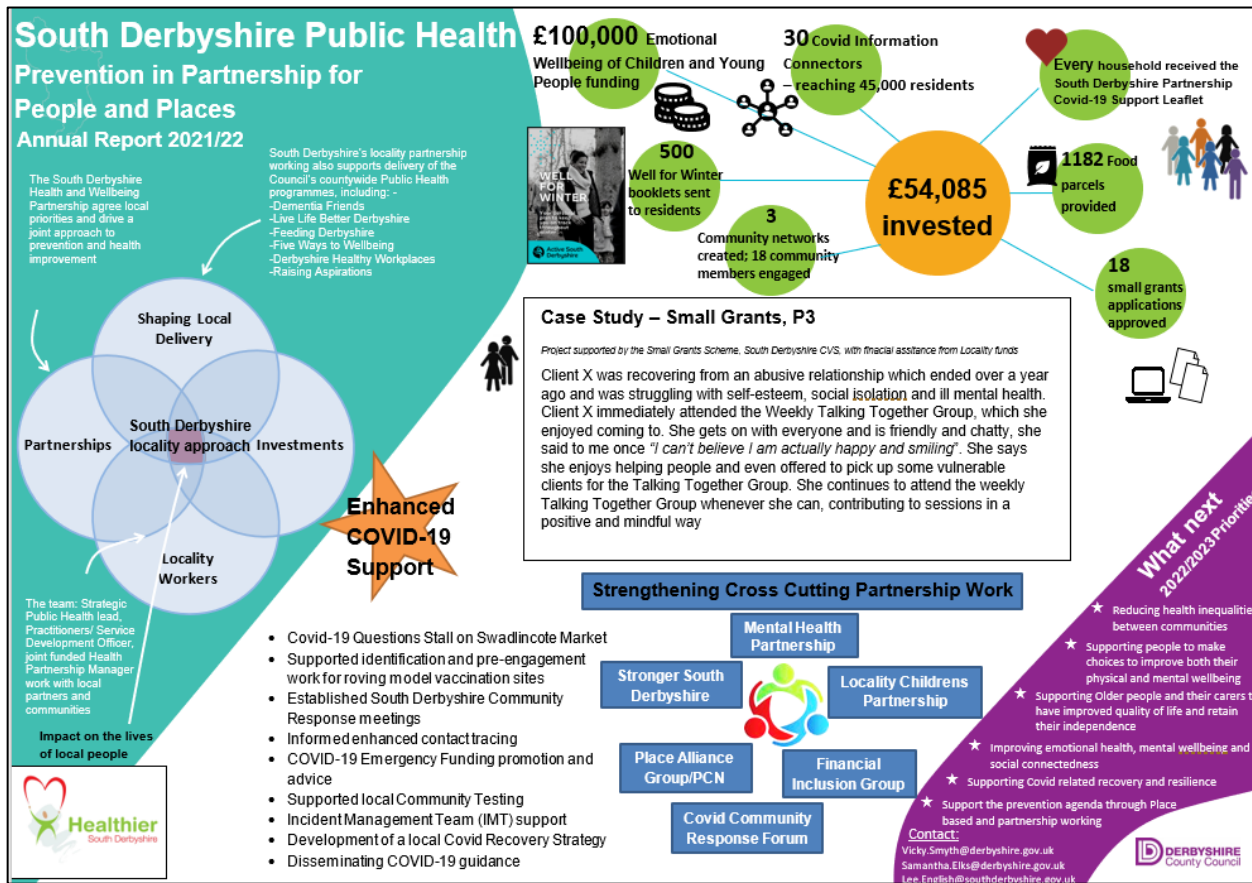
South Derbyshire Public Health

Prevention in Partnership for People and Places

Annual Report 2021/22

The South Derbyshire Health and Wellbeing Partnership agree local priorities and drive a joint approach to prevention and health improvement

South Derbyshire's locality partnership working also supports delivery of the Council's countywide Public Health programmes, including: -
-Dementia Friends
-Live Life Better Derbyshire
-Feeding Derbyshire
-Five Ways to Wellbeing
-Derbyshire Healthy Workplaces
-Raising Aspirations

Shaping Local Delivery

Partnerships

South Derbyshire locality approach

Investments

Locality Workers

The team: Strategic Public Health lead, Practitioners/ Service Development Officer, joint funded Health Partnership Manager work with local partners and communities

Impact on the lives of local people

Healthier South Derbyshire

£100,000 Emotional Wellbeing of Children and Young People funding

30 Covid Information Connectors – reaching 45,000 residents

Every household received the South Derbyshire Partnership Covid-19 Support Leaflet

WELL FOR WINTER

Active South Derbyshire

500 Well for Winter booklets sent to residents

£54,085 invested

1182 Food parcels provided

3 Community networks created; 18 community members engaged

18 small grants applications approved

Case Study – Small Grants, P3

Project supported by the Small Grants Scheme, South Derbyshire CVS, with finacial assitance from Locality funds

Client X was recovering from an abusive relationship which ended over a year ago and was struggling with self-esteem, social isolation and ill mental health. Client X immediately attended the Weekly Talking Together Group, which she enjoyed coming to. She gets on with everyone and is friendly and chatty, she said to me once "I can't believe I am actually happy and smiling". She says she enjoys helping people and even offered to pick up some vulnerable clients for the Talking Together Group. She continues to attend the weekly Talking Together Group whenever she can, contributing to sessions in a positive and mindful way

Enhanced COVID-19 Support

- Covid-19 Questions Stall on Swadlincote Market
- Supported identification and pre-engagement work for roving model vaccination sites
- Established South Derbyshire Community Response meetings
- Informed enhanced contact tracing
- COVID-19 Emergency Funding promotion and advice
- Supported local Community Testing
- Incident Management Team (IMT) support
- Development of a local Covid Recovery Strategy
- Disseminating COVID-19 guidance

Strengthening Cross Cutting Partnership Work

Mental Health Partnership

Stronger South Derbyshire

Locality Childrens Partnership

Place Alliance Group/PCN

Financial Inclusion Group

Covid Community Response Forum

What next 2022/2023 Priorities

★ Reducing health inequalities between communities
★ Supporting people to make choices to improve both their physical and mental wellbeing
★ Supporting Older people and their carers to have improved quality of life and retain their independence
★ Improving emotional health, mental wellbeing and social connectedness
★ Supporting Covid related recovery and resilience
★ Support the prevention agenda through Place based and partnership working

Contact:
Vicky.Smyth@derbyshire.gov.uk
Samantha.Elks@derbyshire.gov.uk
Lee.English@southderbyshire.gov.uk

DERBYSHIRE County Council